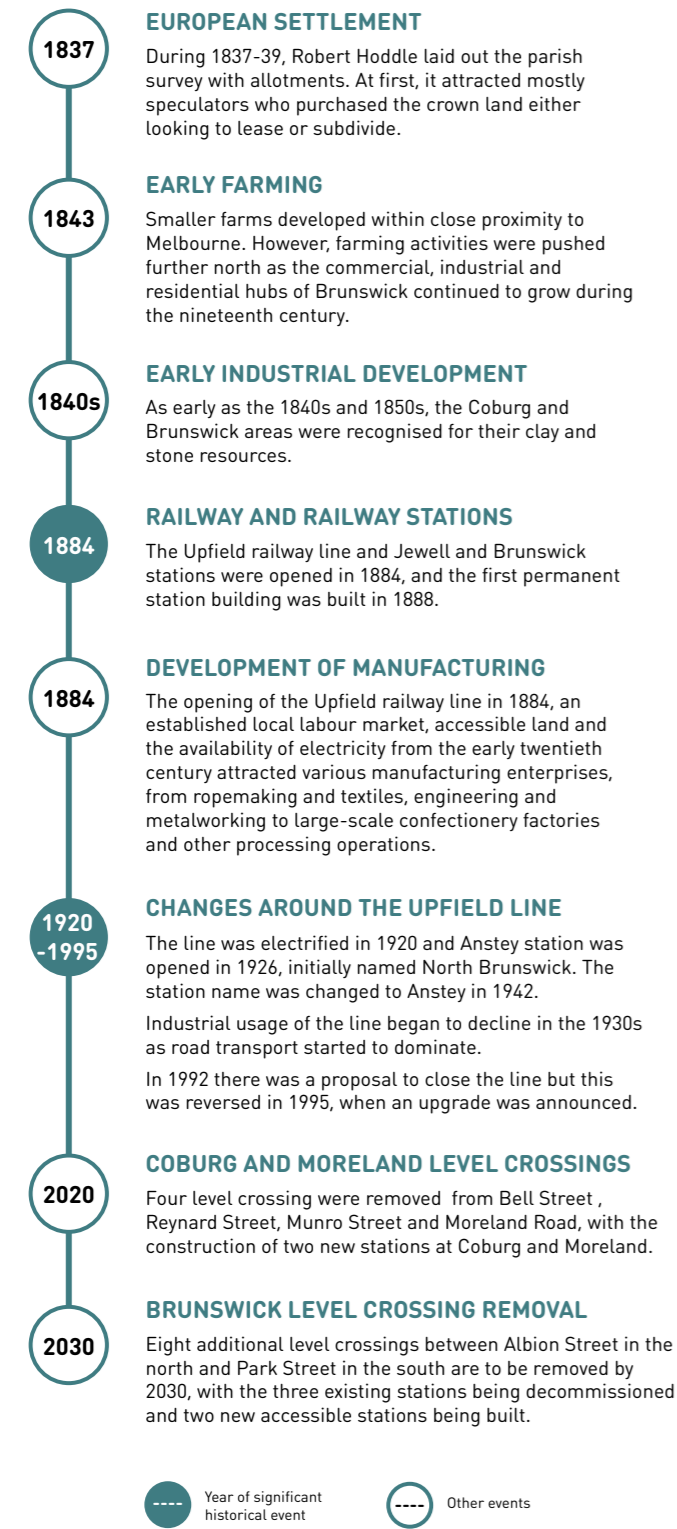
1837

EUROPEAN SETTLEMENT

During 1837-39, Robert Hoddle laid out the parish survey with allotments. At first, it attracted mostly speculators who purchased the crown land either looking to lease or subdivide.

1843

EARLY FARMING

Smaller farms developed within close proximity to Melbourne. However, farming activities were pushed further north as the commercial, industrial and residential hubs of Brunswick continued to grow during the nineteenth century.

1840s

EARLY INDUSTRIAL DEVELOPMENT

As early as the 1840s and 1850s, the Coburg and Brunswick areas were recognised for their clay and stone resources.

1884

RAILWAY AND RAILWAY STATIONS

The Upfield railway line and Jewell and Brunswick stations were opened in 1884, and the first permanent station building was built in 1888.

1884

DEVELOPMENT OF MANUFACTURING

The opening of the Upfield railway line in 1884, an established local labour market, accessible land and the availability of electricity from the early twentieth century attracted various manufacturing enterprises, from ropemaking and textiles, engineering and metalworking to large-scale confectionery factories and other processing operations.

1920 -1995

CHANGES AROUND THE UPFIELD LINE

The line was electrified in 1920 and Anstey station was opened in 1926, initially named North Brunswick. The station name was changed to Anstey in 1942.

Industrial usage of the line began to decline in the 1930s as road transport started to dominate.

In 1992 there was a proposal to close the line but this was reversed in 1995, when an upgrade was announced.

2020

COBURG AND MORELAND LEVEL CROSSINGS

Four level crossing were removed from Bell Street , Reynard Street, Munro Street and Moreland Road, with the construction of two new stations at Coburg and Moreland.

2030

BRUNSWICK LEVEL CROSSING REMOVAL

Eight additional level crossings between Albion Street in the north and Park Street in the south are to be removed by 2030, with the three existing stations being decommissioned and two new accessible stations being built.

---- Year of significant historical event

---- Other events